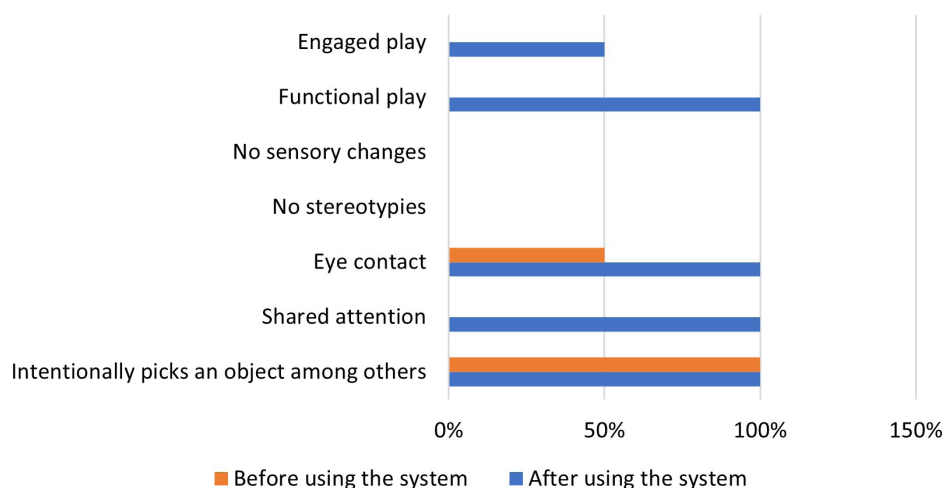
Engaged play
Functional play
No sensory changes
No stereotypies
Eye contact
Shared attention
Intentionally picks an object among others

0%
50%
100%
150%

Before using the system
After using the system